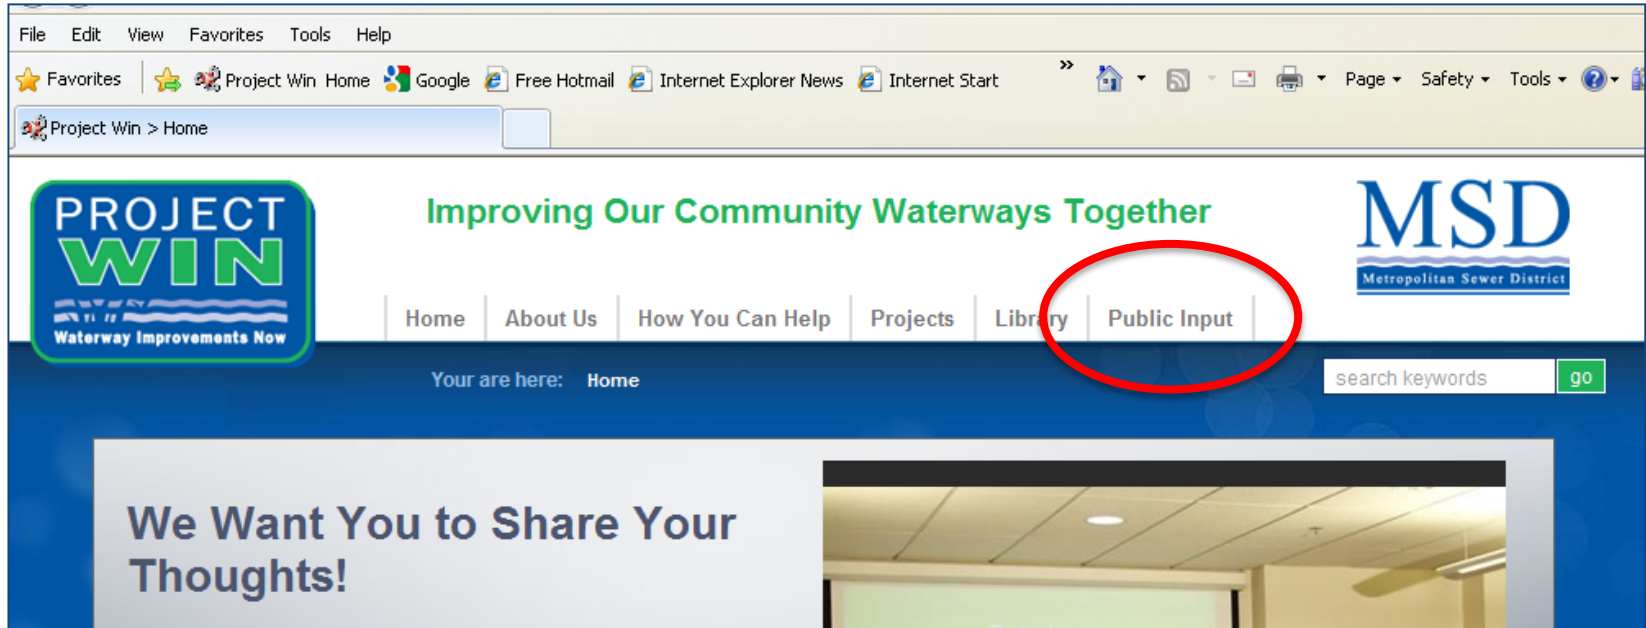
File Edit View Favorites Tools Help

Favorites Project Win Home Google Free Hotmail Internet Explorer News Internet Start

Page Safety Tools

Project Win > Home

PROJECT WIN

Waterway Improvements Now

Improving Our Community Waterways Together

MSD

Metropolitan Sewer District

Home About Us How You Can Help Projects Library Public Input

Your are here: Home

search keywords go

We Want You to Share Your Thoughts!